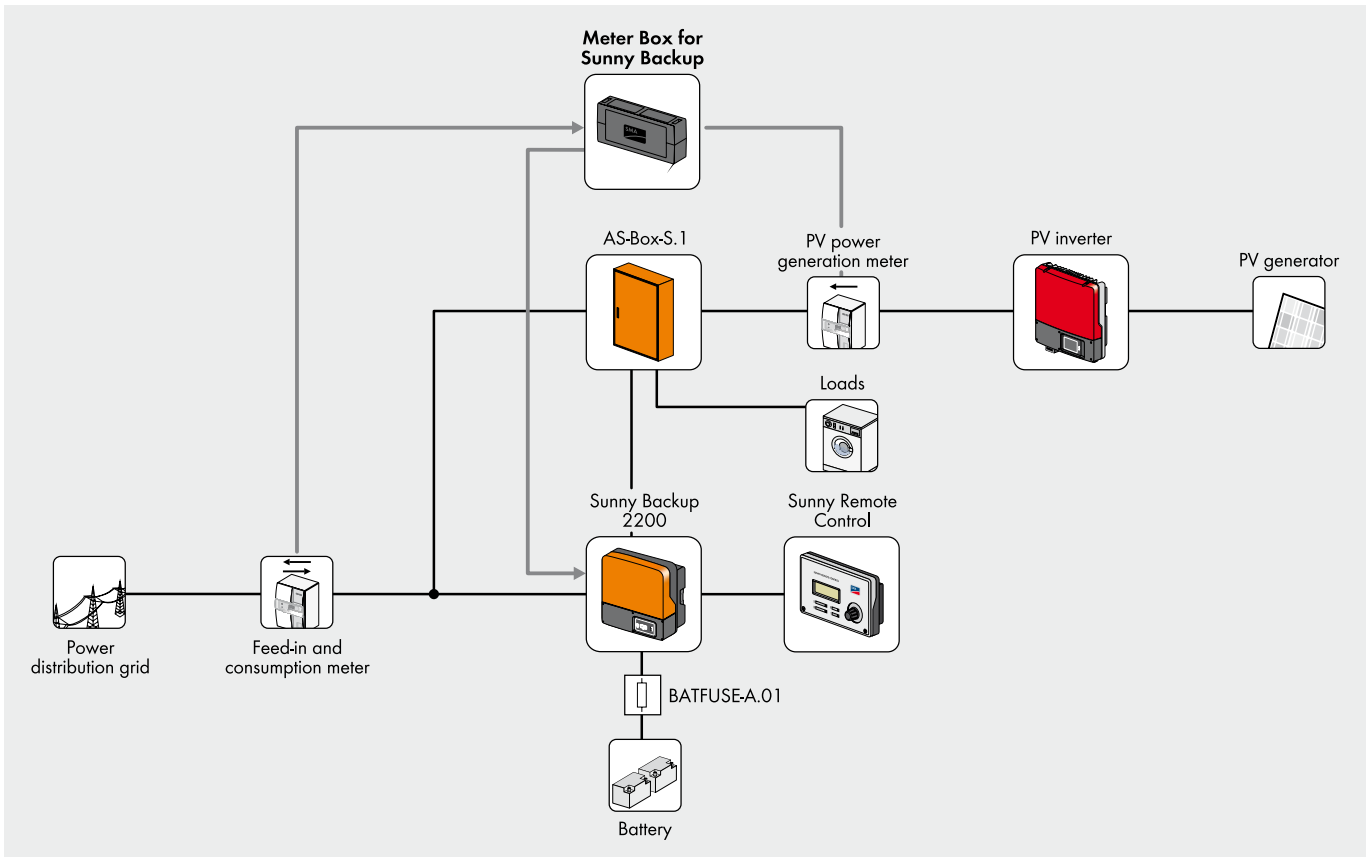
Meter Box for Sunny Backup

AS-Box-S.1

PV power generation meter

PV inverter

PV generator

Loads

Sunny Backup 2200

Sunny Remote Control

Power distribution grid

Feed-in and consumption meter

BATFUSE-A.01

Battery